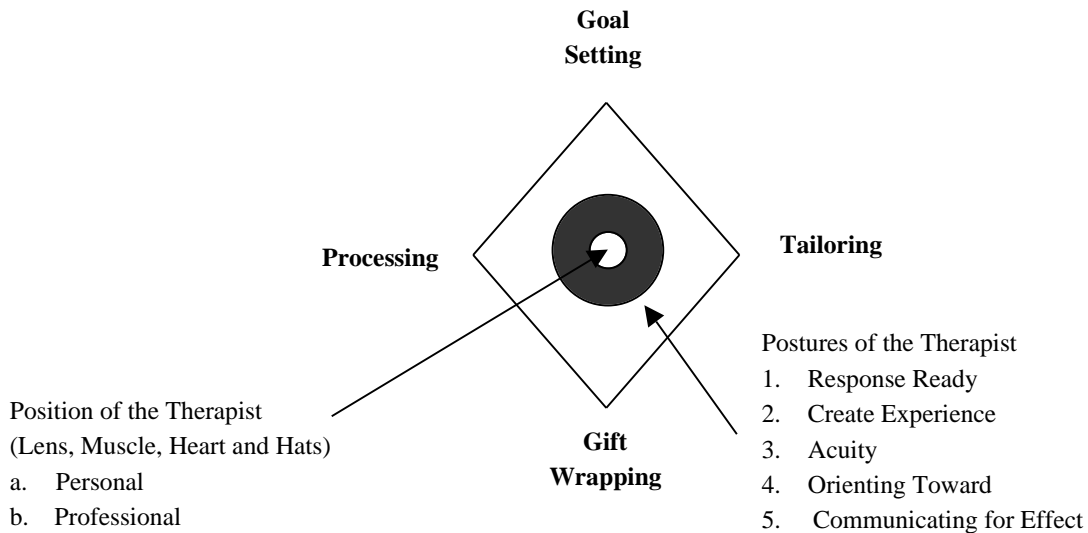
Goal Setting

Processing

Tailoring

Postures of the Therapist
1. Response Ready
2. Create Experience
3. Acuity
4. Orienting Toward
5. Communicating for Effect

Position of the Therapist
(Lens, Muscle, Heart and Hats)
a. Personal
b. Professional

Gift Wrapping